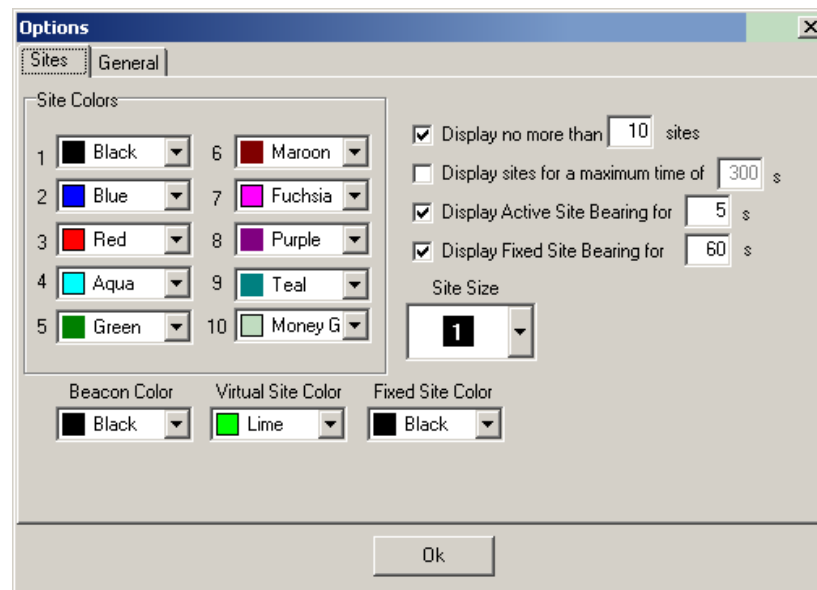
Options

X

Sites | General

Site Colors

1 Black
2 Blue
3 Red
4 Aqua
5 Green

6 Maroon
7 Fuchsia
8 Purple
9 Teal
10 Money G

Display no more than 10 sites

Display sites for a maximum time of 300 s

Display Active Site Bearing for 5 s

Display Fixed Site Bearing for 60 s

Site Size

1

Beacon Color
Black

Virtual Site Color
Lime

Fixed Site Color
Black

Ok